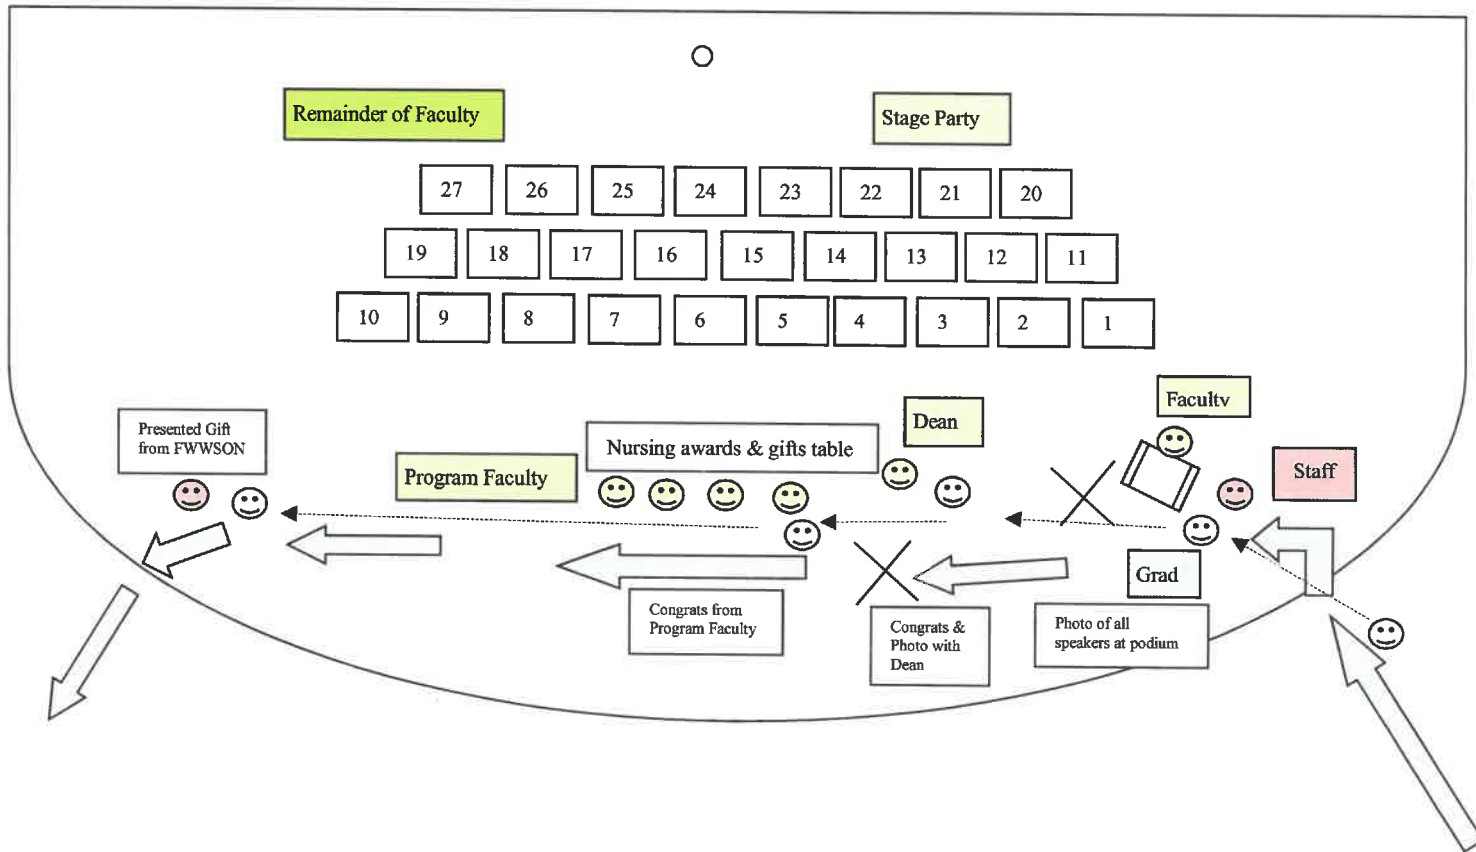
Remainder of Faculty

Stage Party

27 26 25 24 23 22 21 20

19 18 17 16 15 14 13 12 11

10 9 8 7 6 5 4 3 2 1

Presented Gift from FWWSON

Program Faculty

Nursing awards & gifts table

Dean

Facultv

Staff

Grad

Congrats from Program Faculty

Congrats & Photo with Dean

Photo of all speakers at podium